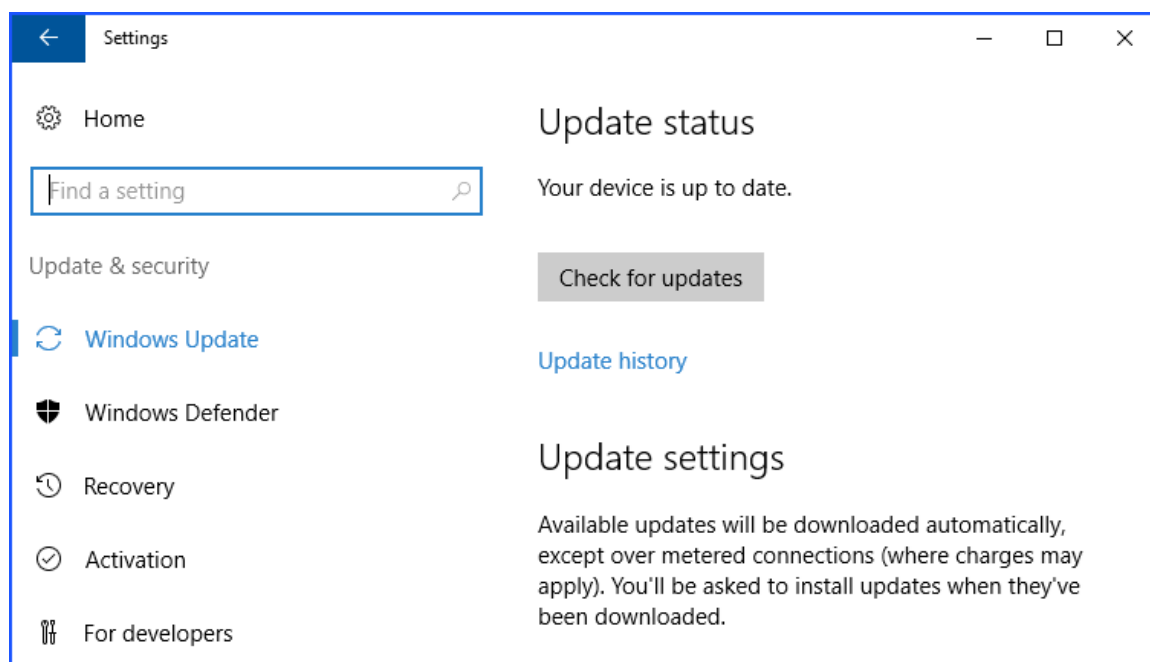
Settings

Home

Find a setting

Update & security

Windows Update

Windows Defender

Recovery

Activation

For developers

Update status

Your device is up to date.

Check for updates

Update history

Update settings

Available updates will be downloaded automatically, except over metered connections (where charges may apply). You'll be asked to install updates when they've been downloaded.